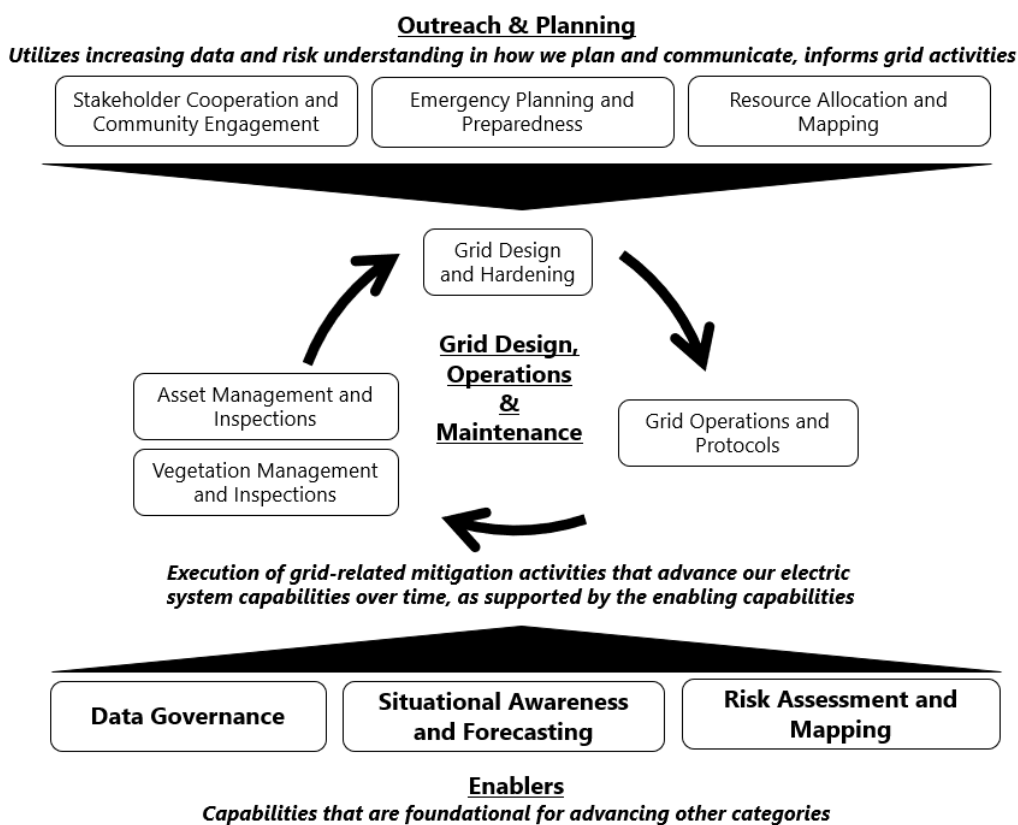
Outreach & Planning
Utilizes increasing data and risk understanding in how we plan and communicate, informs grid activities

Stakeholder Cooperation and Community Engagement

Emergency Planning and Preparedness

Resource Allocation and Mapping

Grid Design and Hardening

Grid Design, Operations & Maintenance

Asset Management and Inspections

Vegetation Management and Inspections

Grid Operations and Protocols

Execution of grid-related mitigation activities that advance our electric system capabilities over time, as supported by the enabling capabilities

Data Governance

Situational Awareness and Forecasting

Risk Assessment and Mapping

Enablers
Capabilities that are foundational for advancing other categories